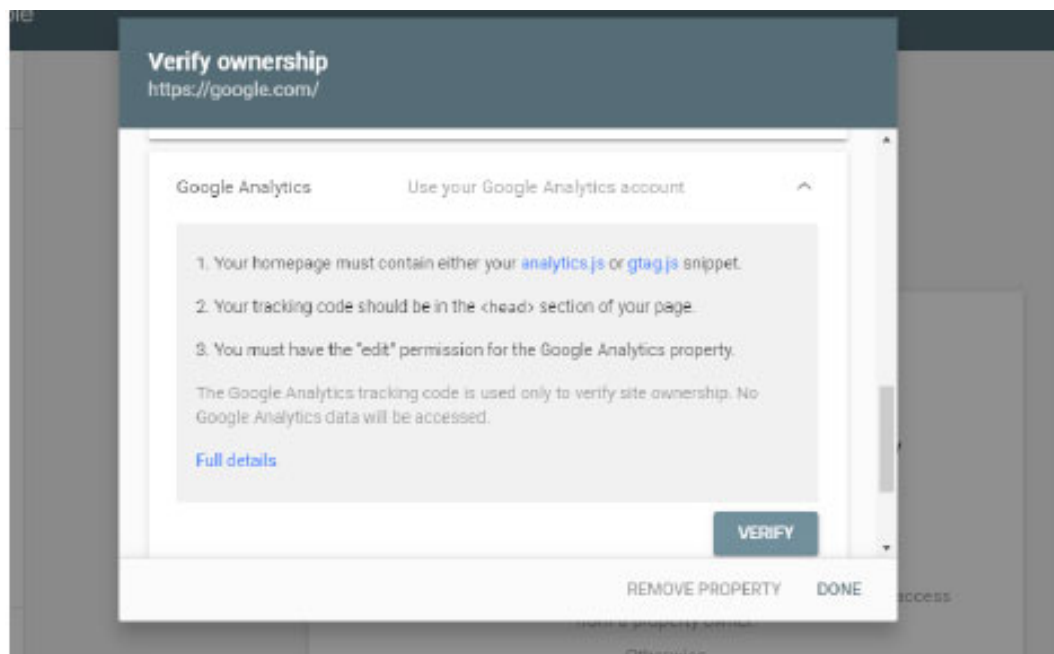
ole

Verify ownership
https://google.com/

Google Analytics Use your Google Analytics account

1. Your homepage must contain either your analytics.js or gtag.js snippet.

2. Your tracking code should be in the <head> section of your page.

3. You must have the "edit" permission for the Google Analytics property.

The Google Analytics tracking code is used only to verify site ownership. No Google Analytics data will be accessed.

Full details

VERIFY

REMOVE PROPERTY DONE

access

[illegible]